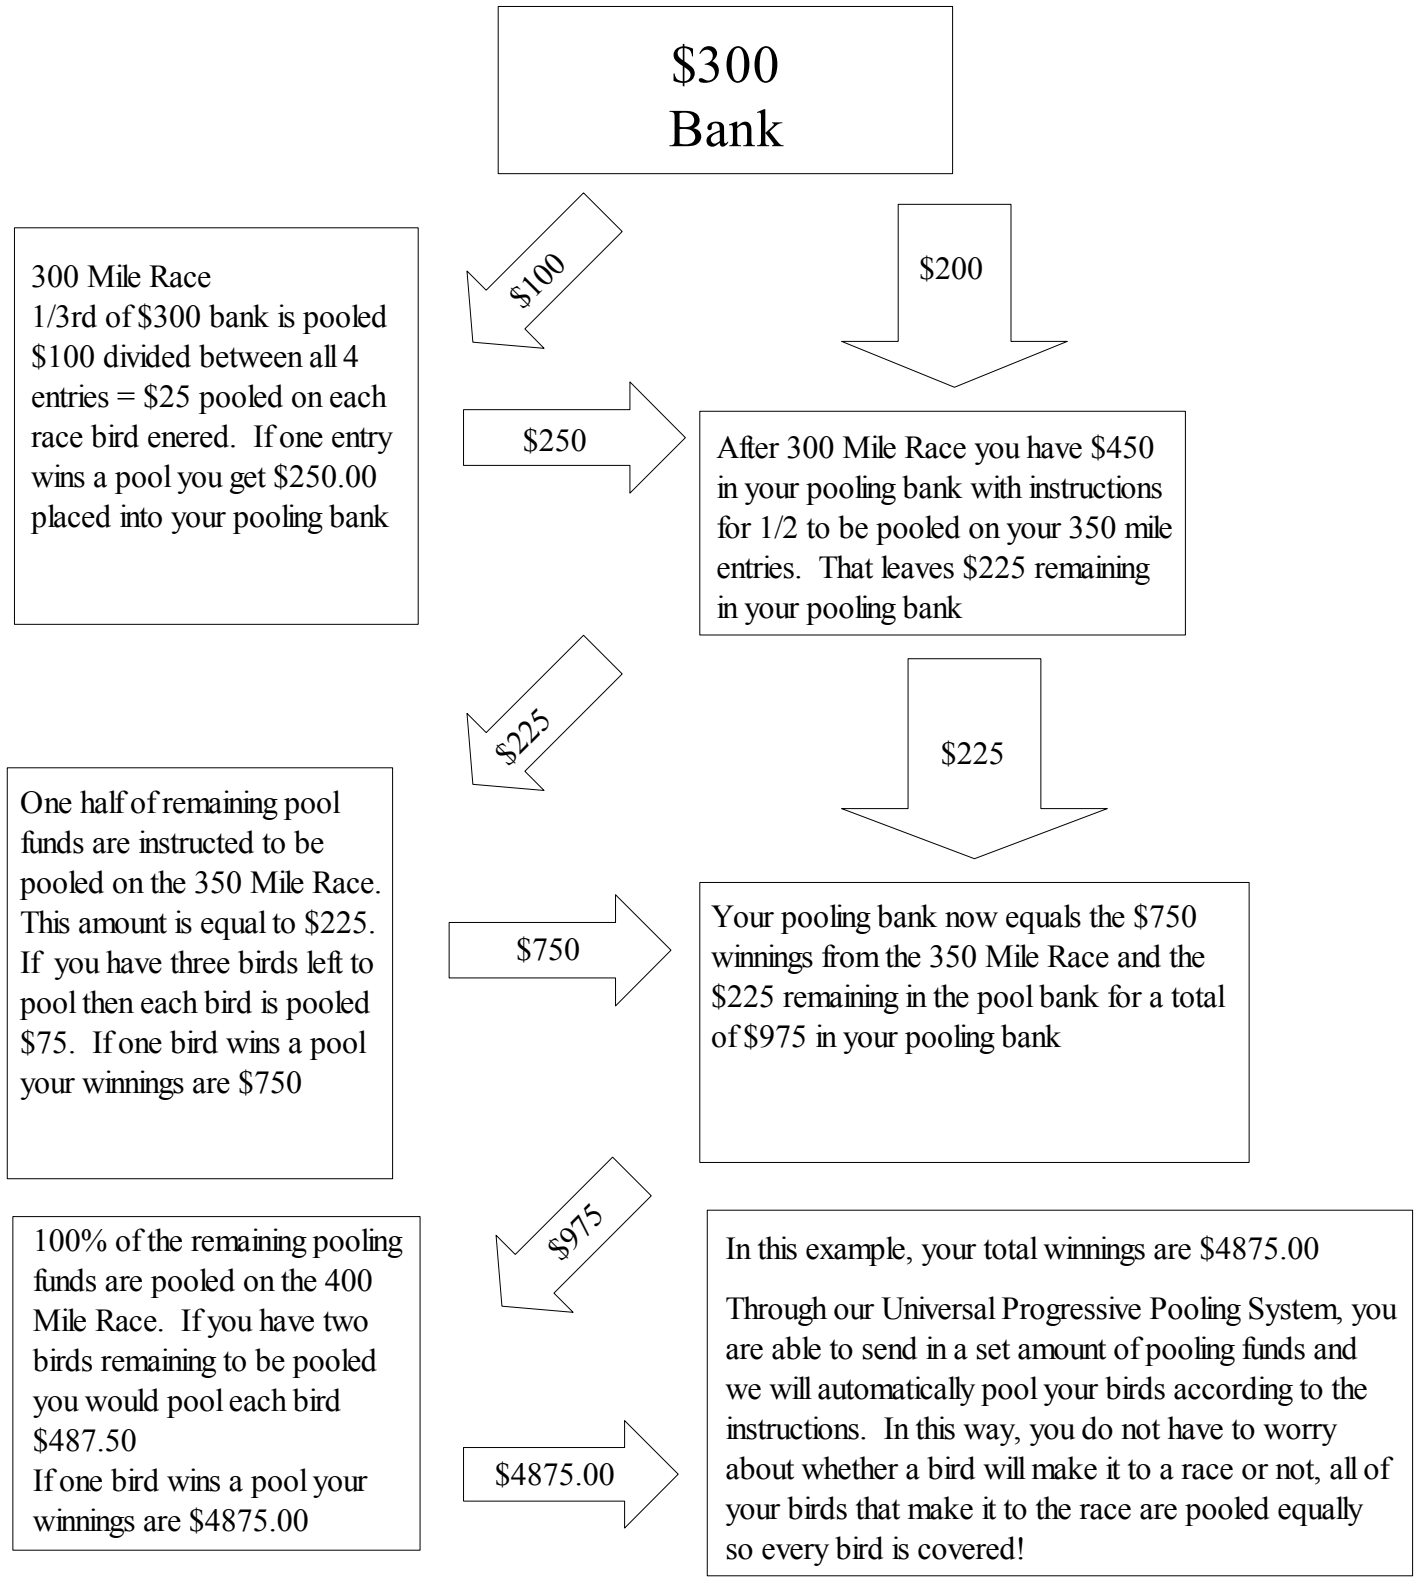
$300
Bank

$100

$200

300 Mile Race
1/3rd of $300 bank is pooled
$100 divided between all 4 entries = $25 pooled on each race bird enered. If one entry wins a pool you get $250.00 placed into your pooling bank

$250

After 300 Mile Race you have $450 in your pooling bank with instructions for 1/2 to be pooled on your 350 mile entries. That leaves $225 remaining in your pooling bank

$225

$225

One half of remaining pool funds are instructed to be pooled on the 350 Mile Race. This amount is equal to $225. If you have three birds left to pool then each bird is pooled $75. If one bird wins a pool your winnings are $750

$750

Your pooling bank now equals the $750 winnings from the 350 Mile Race and the $225 remaining in the pool bank for a total of $975 in your pooling bank

$975

100% of the remaining pooling funds are pooled on the 400 Mile Race. If you have two birds remaining to be pooled you would pool each bird $487.50
If one bird wins a pool your winnings are $4875.00

$4875.00

In this example, your total winnings are $4875.00

Through our Universal Progressive Pooling System, you are able to send in a set amount of pooling funds and we will automatically pool your birds according to the instructions. In this way, you do not have to worry about whether a bird will make it to a race or not, all of your birds that make it to the race are pooled equally so every bird is covered!